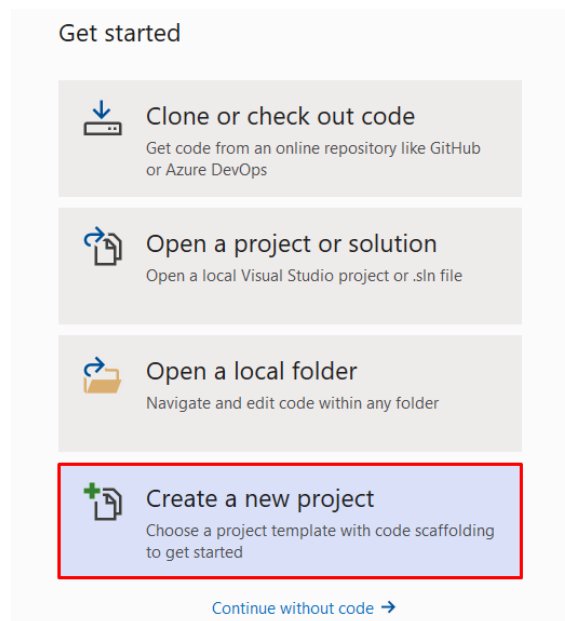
Get started

Clone or check out code
Get code from an online repository like GitHub or Azure DevOps

Open a project or solution
Open a local Visual Studio project or .sln file

Open a local folder
Navigate and edit code within any folder

Create a new project
Choose a project template with code scaffolding to get started

Continue without code →